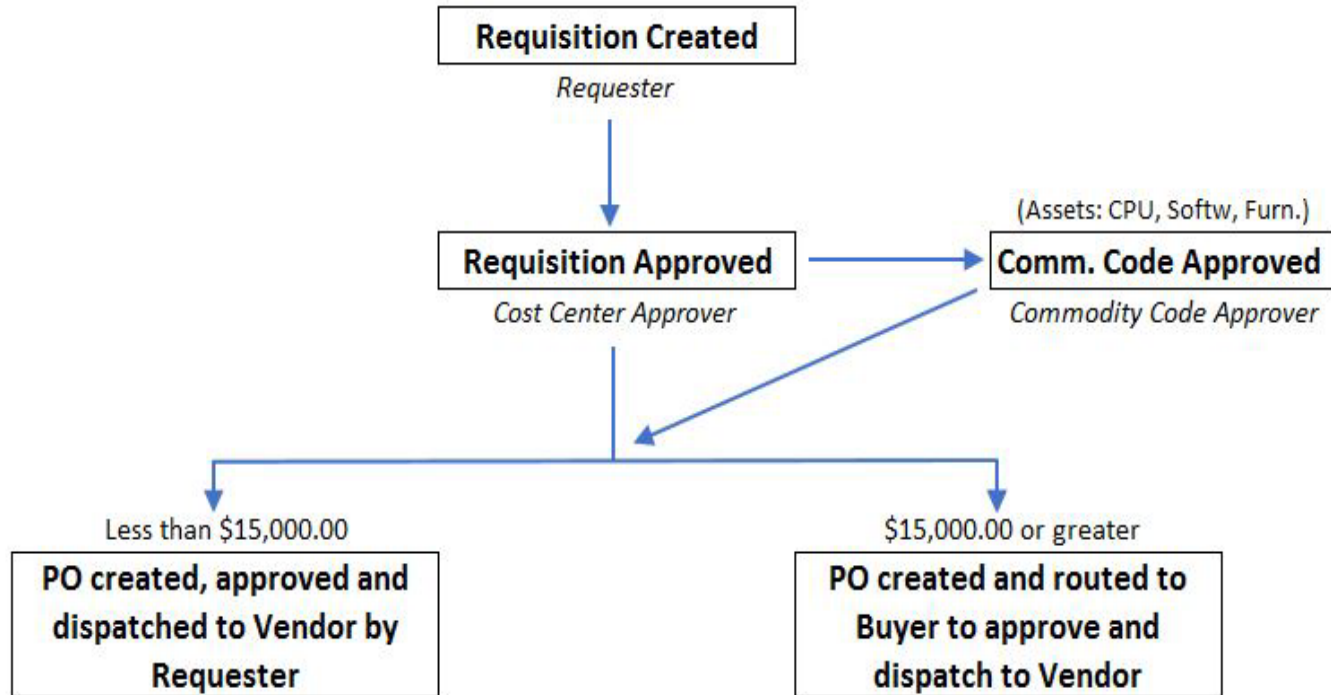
Requisition Created
Requester

(Assets: CPU, Softw, Furn.)

Requisition Approved
Cost Center Approver

Comm. Code Approved
Commodity Code Approver

Less than \$15,000.00
PO created, approved and dispatched to Vendor by Requester

\$15,000.00 or greater
PO created and routed to Buyer to approve and dispatch to Vendor